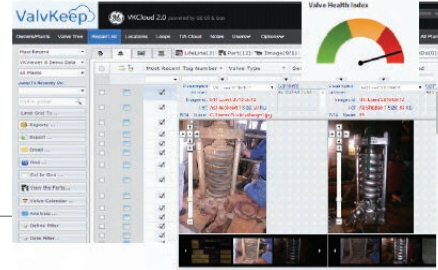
ValvKeep

VKCloud 2.0 powered by GE Oil & Gas

Valve Health Index

Owners/Plants Valve Tree Report List Locations Loops T/A Cloud Notes Overview Optimizer

Most Recent

VKViewer & Demo Data

All Plants

Most Recent Tag Number Valve Type

LifeLine(1) Part(12) Image(8/1)

Lead Out To...

Reports

Export

Email

Find

Out to Give

From the Parts

Valve Calendar

Rea bias

Define Filter

Date Filter